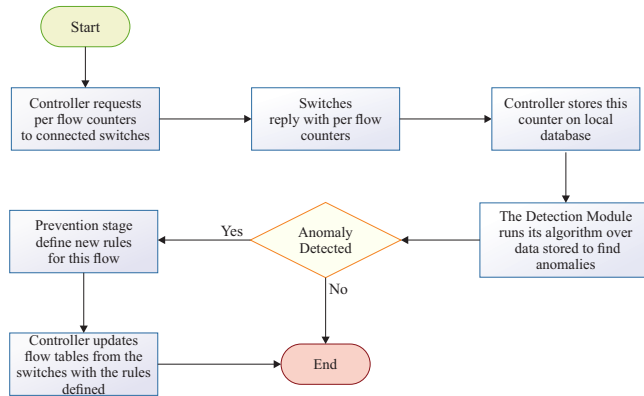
Start

Controller requests per flow counters to connected switches

Switches reply with per flow counters

Controller stores this counter on local database

The Detection Module runs its algorithm over data stored to find anomalies

Anomaly Detected

Yes

No

Prevention stage define new rules for this flow

Controller updates flow tables from the switches with the rules defined

End